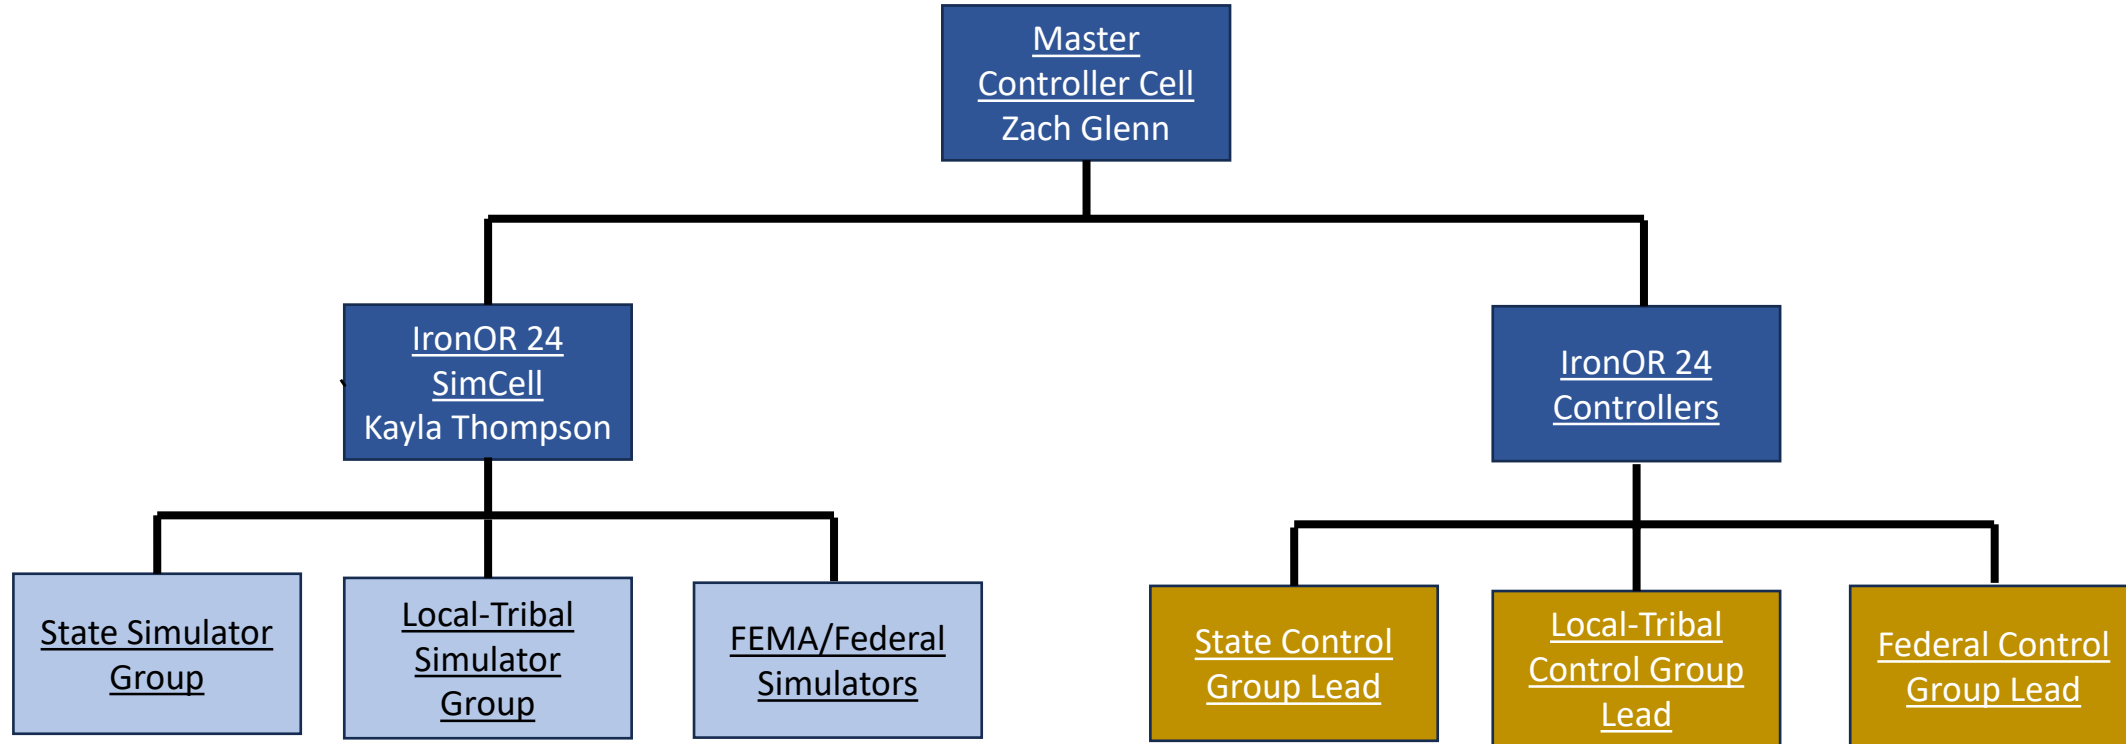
Master Controller Cell
Zach Glenn

IronOR 24 SimCell
Kayla Thompson

IronOR 24 Controllers

State Simulator Group

Local-Tribal Simulator Group

FEMA/Federal Simulators

State Control Group Lead

Local-Tribal Control Group Lead

Federal Control Group Lead